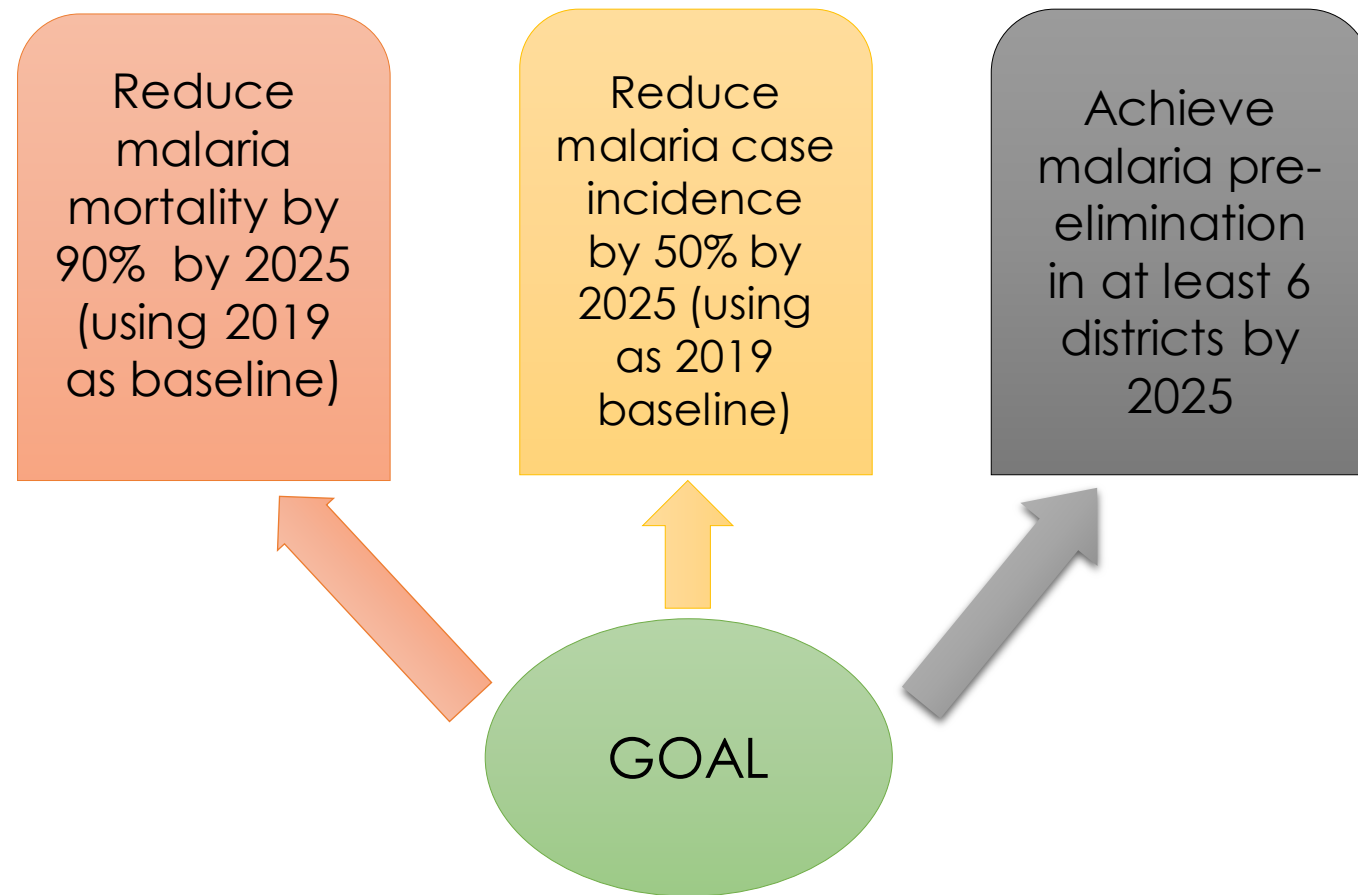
Reduce malaria mortality by 90% by 2025 (using 2019 as baseline)

Reduce malaria case incidence by 50% by 2025 (using as 2019 baseline)

Achieve malaria pre-elimination in at least 6 districts by 2025

GOAL